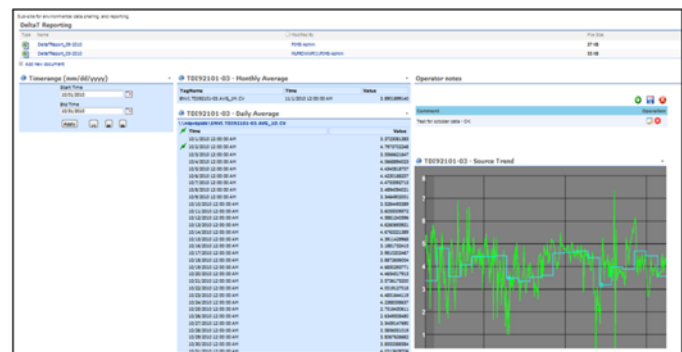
Sub-site for environmental data sharing, and reporting.
DeltaT Reporting

| Type | Name | Modified By | File Size |
|---|---|---|---|
| | DeltaTReport_09-2010 | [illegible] | 27 KB |
| | DeltaTReport_10-2010 | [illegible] | 33 KB |

Add new document

Timerange (mm/dd/yyyy)
Start Time
10/1/2010
End Time
10/31/2010
Apply

T0092101-03 - Monthly Average

| TagName | Time | Value |
|---|---|---|
| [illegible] | 10/1/2010 12:00:00 AM | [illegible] |

T0092101-03 - Daily Average
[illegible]

| Time | Value |
|---|---|
| 10/1/2010 12:00:00 AM | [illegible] |
| 10/2/2010 12:00:00 AM | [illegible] |
| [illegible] | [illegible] |

Operator notes

| Comment | Operations |
|---|---|
| Test for october data - OK | |

T0092101-03 - Source Trend